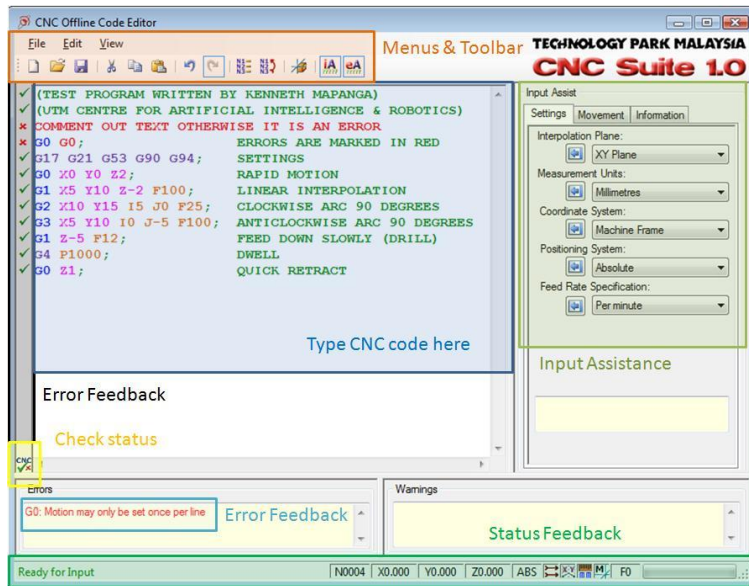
CNC Offline Code Editor

File Edit View

Menus & Toolbar

TECHNOLOGY PARK MALAYSIA
CNC Suite 1.0

(TEST PROGRAM WRITTEN BY KENNETH MAPANGA)
(UTM CENTRE FOR ARTIFICIAL INTELLIGENCE & ROBOTICS)
COMMENT OUT TEXT OTHERWISE IT IS AN ERROR
G0 G0; ERRORS ARE MARKED IN RED
G17 G21 G53 G90 G94; SETTINGS
G0 X0 Y0 Z2; RAPID MOTION
G1 X5 Y10 Z-2 F100; LINEAR INTERPOLATION
G2 X10 Y15 I5 J0 F25; CLOCKWISE ARC 90 DEGREES
G3 X5 Y10 I0 J-5 F100; ANTICLOCKWISE ARC 90 DEGREES
G1 Z-5 F12; FEED DOWN SLOWLY (DRILL)
G4 P1000; DWELL
G0 Z1; QUICK RETRACT

Type CNC code here

Error Feedback

Check status

Input Assist
Settings Movement Information
Interpolation Plane:
XY Plane
Measurement Units:
Millimetres
Coordinate System:
Machine Frame
Positioning System:
Absolute
Feed Rate Specification:
Per minute

Input Assistance

Errors
G0: Motion may only be set once per line
Error Feedback

Warnings
Status Feedback

Ready for Input | N0004 | X0.000 | Y0.000 | Z0.000 | ABS | F0